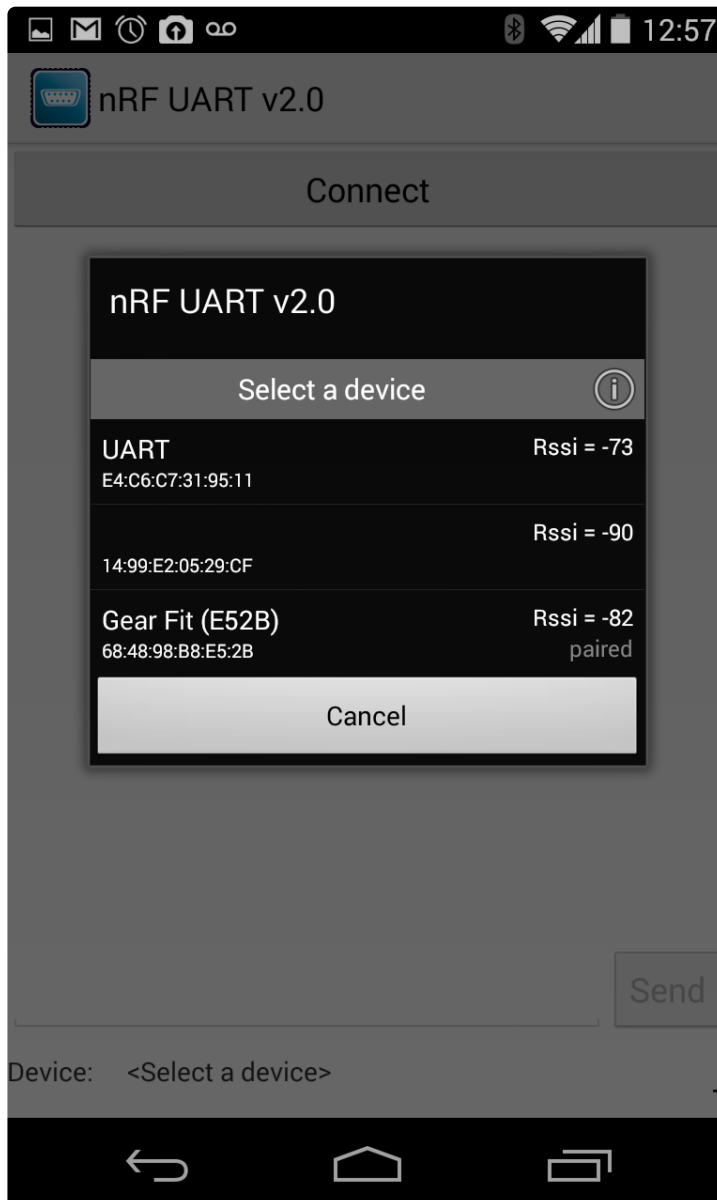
12:57

nRF UART v2.0

Connect

nRF UART v2.0

Select a device

UART
E4:C6:C7:31:95:11
Rssi = -73

Rssi = -90
14:99:E2:05:29:CF

Gear Fit (E52B)
68:48:98:B8:E5:2B
Rssi = -82
paired

Cancel

Send

Device: <Select a device>